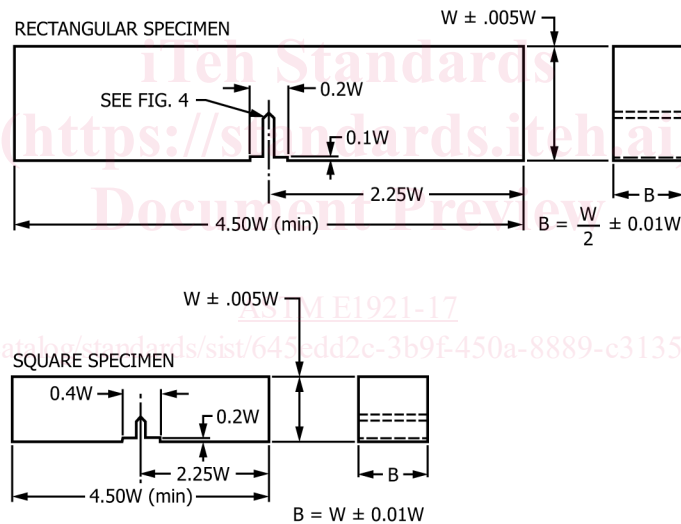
RECTANGULAR SPECIMEN

W ± .005W

SEE FIG. 4

0.2W

0.1W

2.25W

4.50W (min)

B

$B = \frac{W}{2} \pm 0.01W$

iTeh Standards
(https://standards.iteh.ai)
Document Preview

ASTM E1921-17

atalog/standards/sist/645edd2c-3b9f-450a-8889-c3135

W ± .005W

SQUARE SPECIMEN

0.4W

0.2W

2.25W

4.50W (min)

B

B = W ± 0.01W